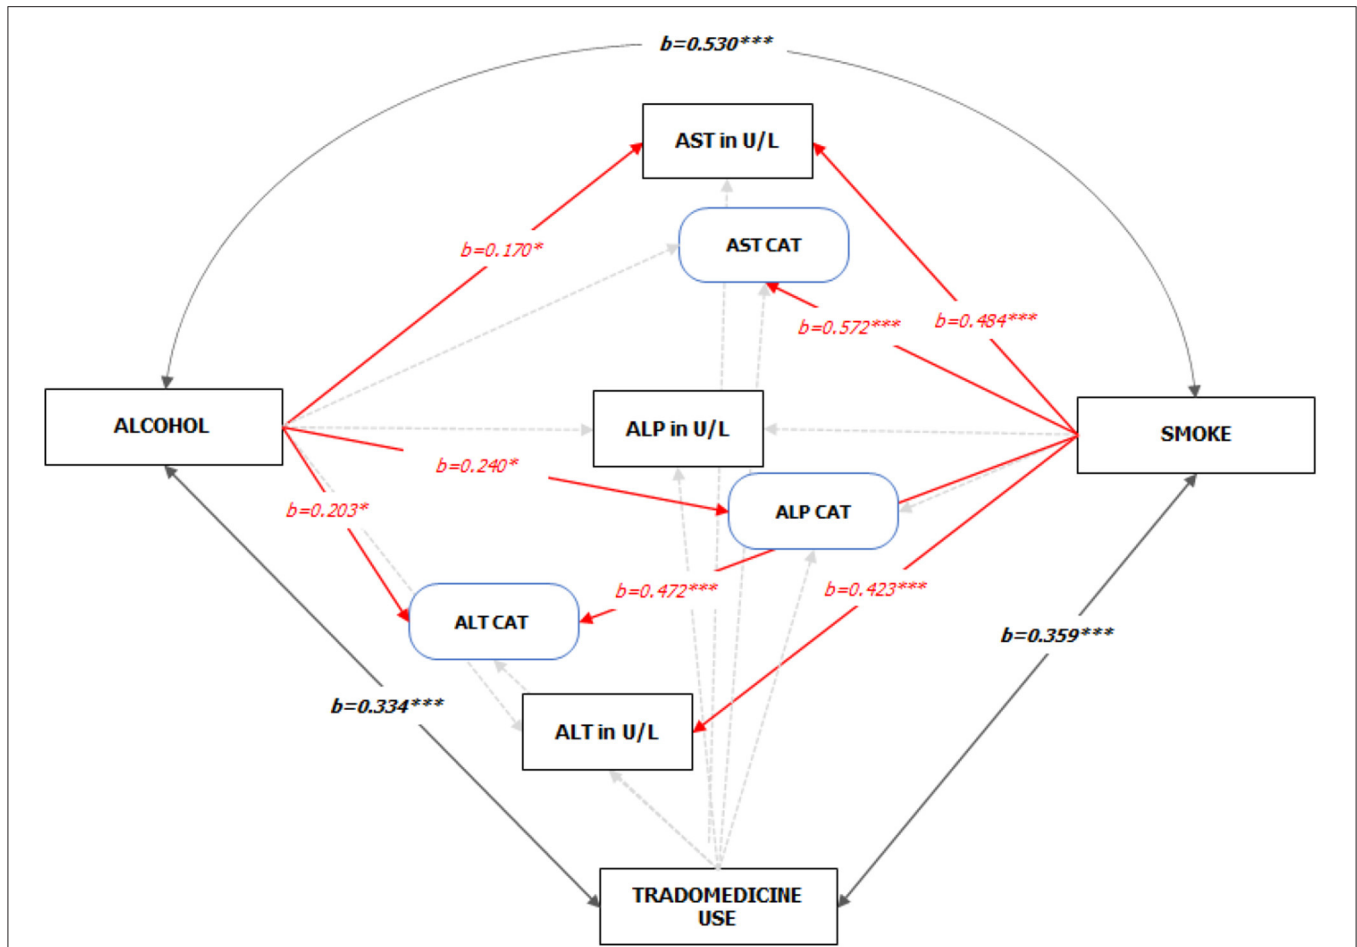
b=0.530***

AST in U/L

b=0.170*

AST CAT

b=0.572***

b=0.484***

ALCOHOL

ALP in U/L

SMOKE

b=0.240*

ALP CAT

b=0.203*

b=0.472***

b=0.423***

ALT CAT

b=0.359***

b=0.334***

ALT in U/L

TRADOMEDICINE USE